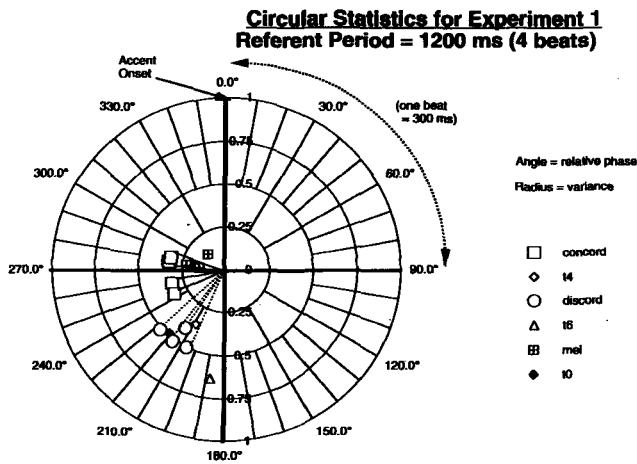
Circular Statistics for Experiment 1
Referent Period = 1200 ms (4 beats)

Accent Onset

0.0°
1
330.0°
30.0°
(one beat = 300 ms)
0.75
300.0°
0.5
60.0°
0.25
270.0°
0
90.0°
0.25
0.5
240.0°
120.0°
0.75
210.0°
150.0°
1
180.0°

Angle = relative phase
Radius = variance

concord
t4
discord
t6
mel
t0